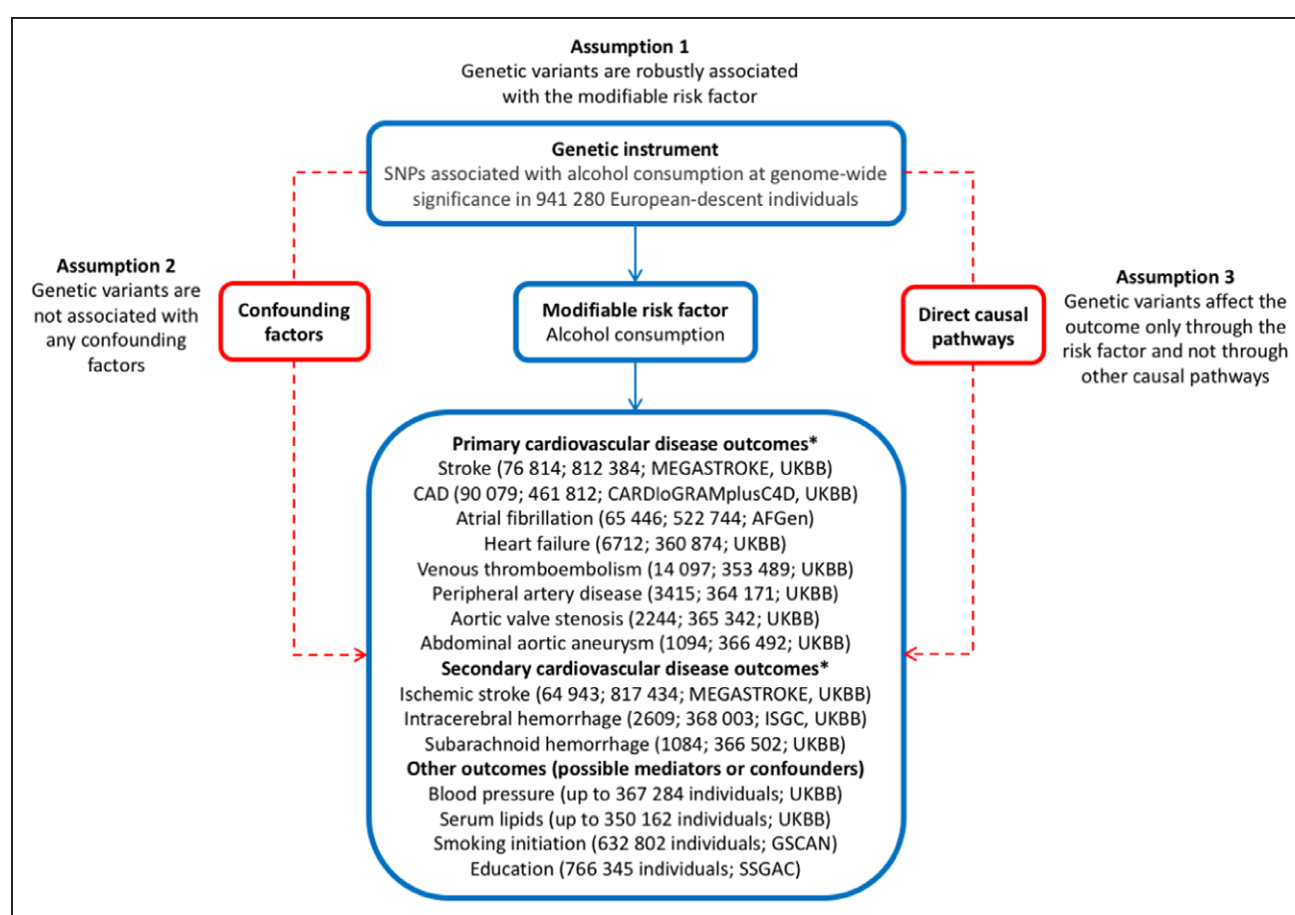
**Assumption 1**
Genetic variants are robustly associated with the modifiable risk factor

**Genetic instrument**
SNPs associated with alcohol consumption at genome-wide significance in 941 280 European-descent individuals

**Assumption 2**
Genetic variants are not associated with any confounding factors

**Confounding factors**

**Modifiable risk factor**
Alcohol consumption

**Direct causal pathways**

**Assumption 3**
Genetic variants affect the outcome only through the risk factor and not through other causal pathways

**Primary cardiovascular disease outcomes***
Stroke (76 814; 812 384; MEGASTROKE, UKBB)
CAD (90 079; 461 812; CARDIoGRAMplusC4D, UKBB)
Atrial fibrillation (65 446; 522 744; AFGen)
Heart failure (6712; 360 874; UKBB)
Venous thromboembolism (14 097; 353 489; UKBB)
Peripheral artery disease (3415; 364 171; UKBB)
Aortic valve stenosis (2244; 365 342; UKBB)
Abdominal aortic aneurysm (1094; 366 492; UKBB)
**Secondary cardiovascular disease outcomes***
Ischemic stroke (64 943; 817 434; MEGASTROKE, UKBB)
Intracerebral hemorrhage (2609; 368 003; ISGC, UKBB)
Subarachnoid hemorrhage (1084; 366 502; UKBB)
**Other outcomes (possible mediators or confounders)**
Blood pressure (up to 367 284 individuals; UKBB)
Serum lipids (up to 350 162 individuals; UKBB)
Smoking initiation (632 802 individuals; GSCAN)
Education (766 345 individuals; SSGAC)